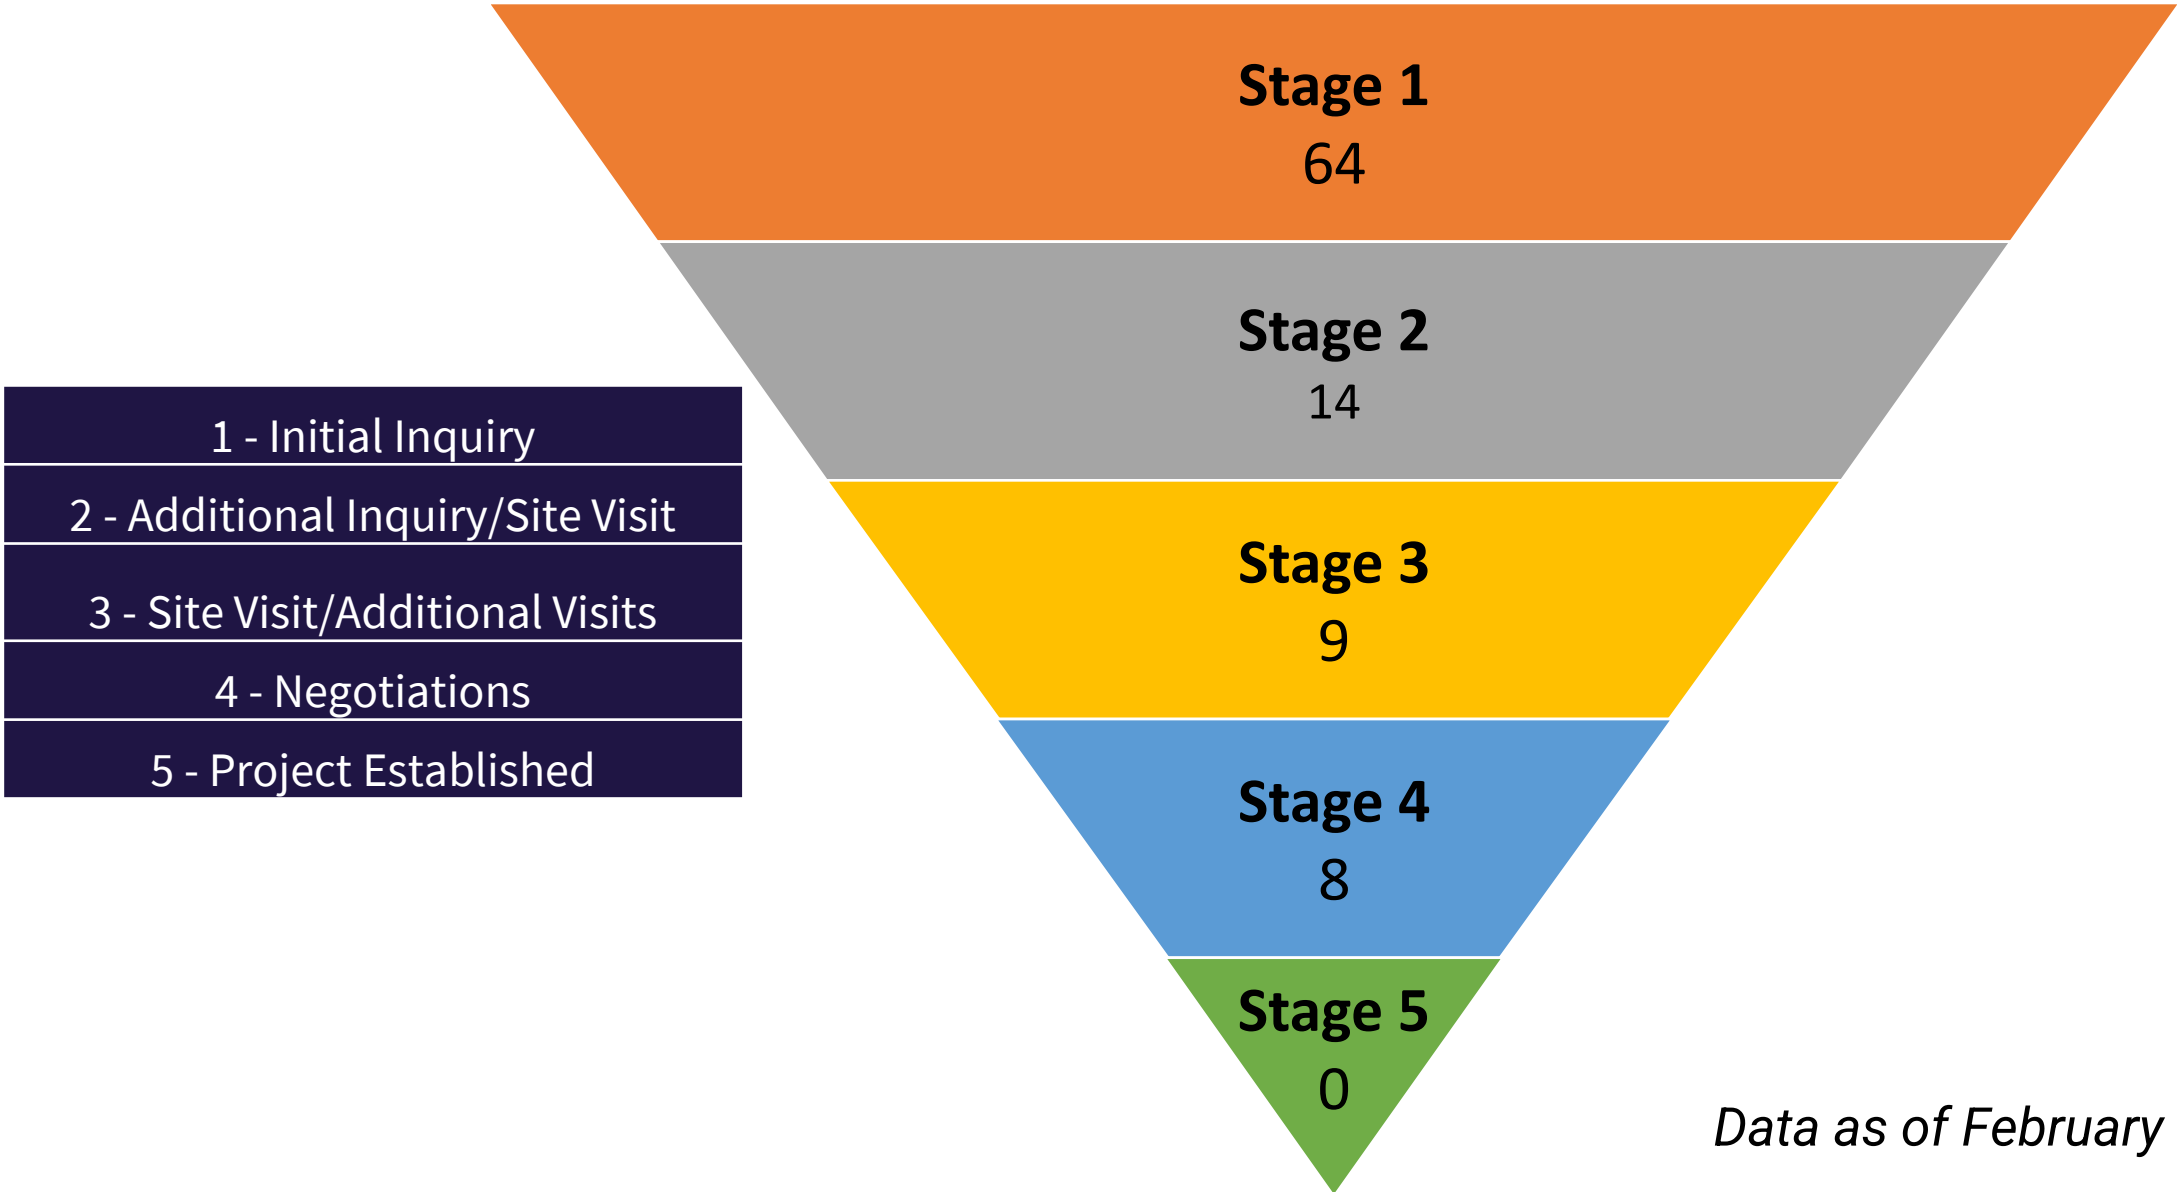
Stage 1
64

Stage 2
14

Stage 3
9

Stage 4
8

Stage 5
0

1 - Initial Inquiry
2 - Additional Inquiry/Site Visit
3 - Site Visit/Additional Visits
4 - Negotiations
5 - Project Established

Data as of February